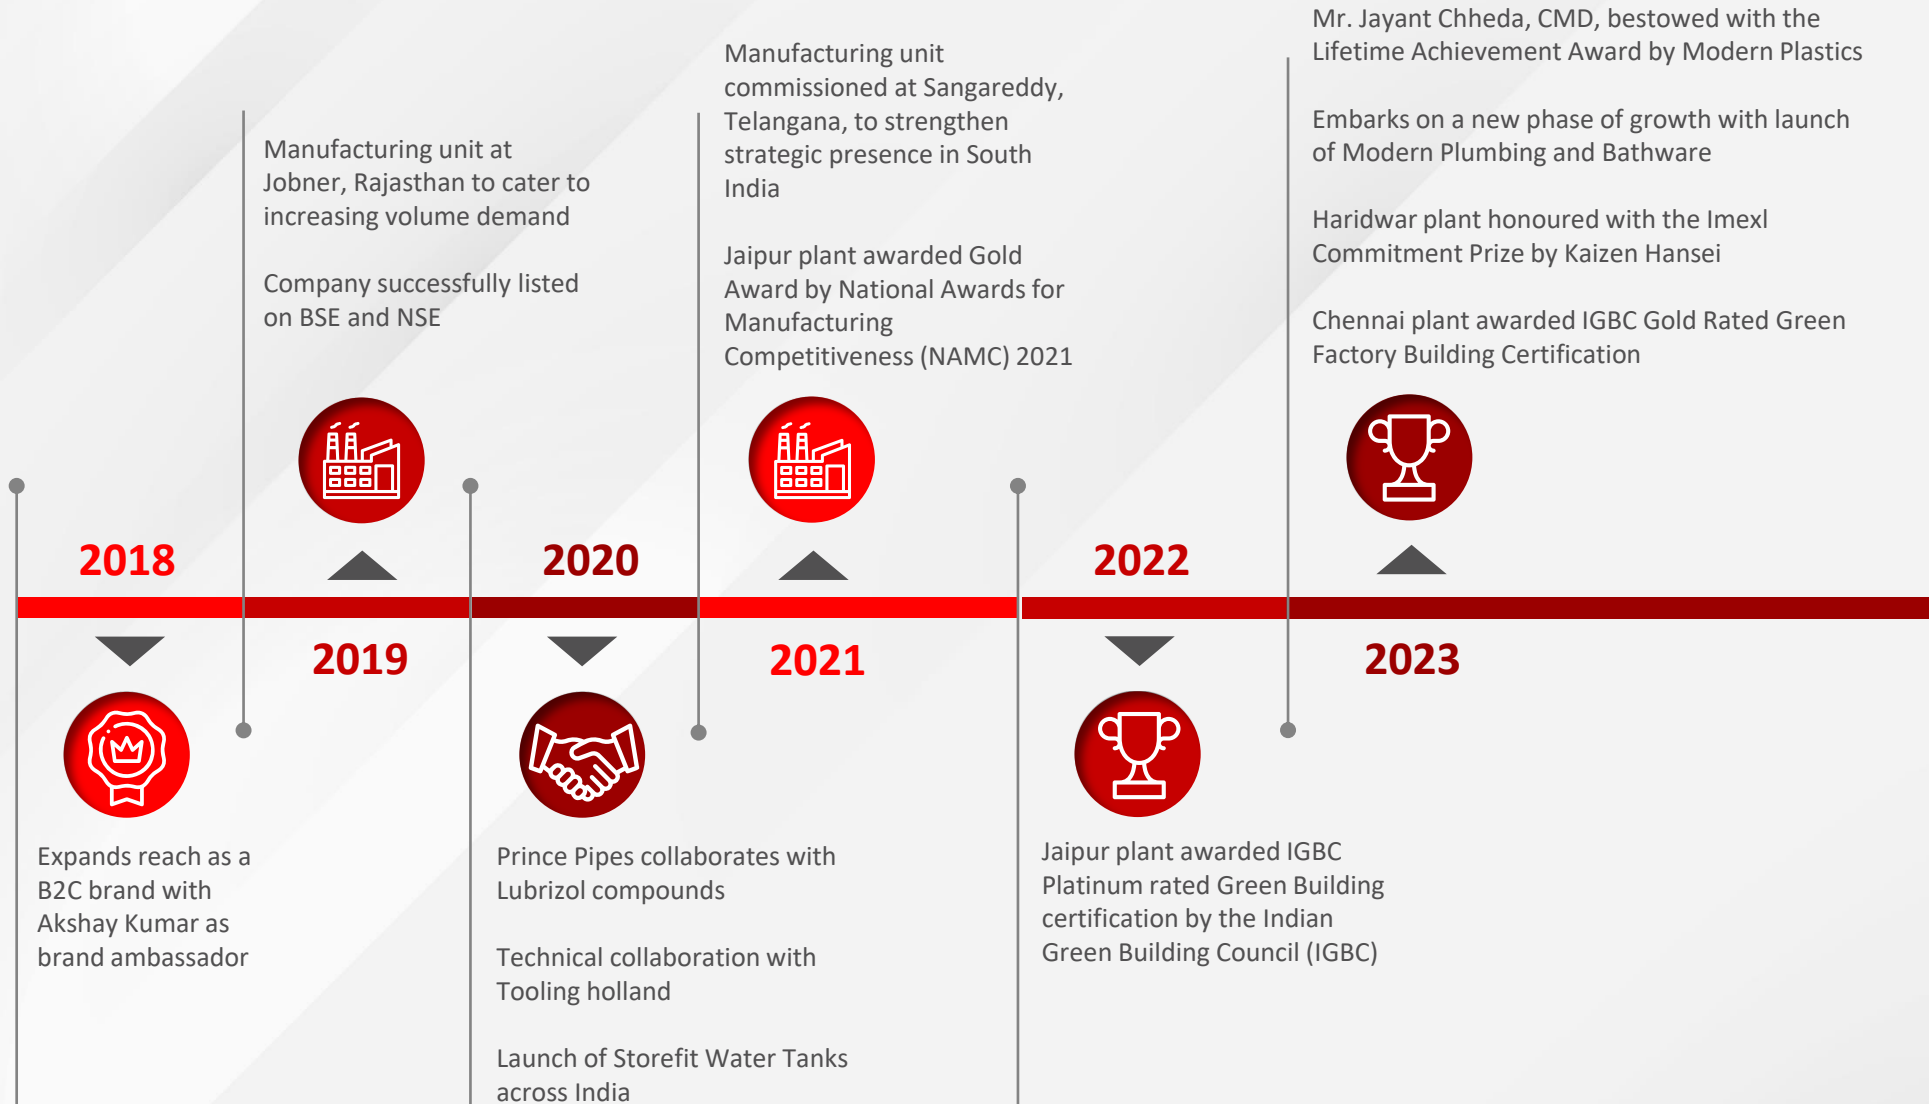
2018

Expands reach as a B2C brand with Akshay Kumar as brand ambassador

Manufacturing unit at Jobner, Rajasthan to cater to increasing volume demand

Company successfully listed on BSE and NSE

2019

2020

Prince Pipes collaborates with Lubrizol compounds

Technical collaboration with Tooling holland

Launch of Storefit Water Tanks across India

Manufacturing unit commissioned at Sangareddy, Telangana, to strengthen strategic presence in South India

Jaipur plant awarded Gold Award by National Awards for Manufacturing Competitiveness (NAMC) 2021

2021

2022

Jaipur plant awarded IGBC Platinum rated Green Building certification by the Indian Green Building Council (IGBC)

Mr. Jayant Chheda, CMD, bestowed with the Lifetime Achievement Award by Modern Plastics

Embarks on a new phase of growth with launch of Modern Plumbing and Bathware

Haridwar plant honoured with the Imexl Commitment Prize by Kaizen Hansei

Chennai plant awarded IGBC Gold Rated Green Factory Building Certification

2023